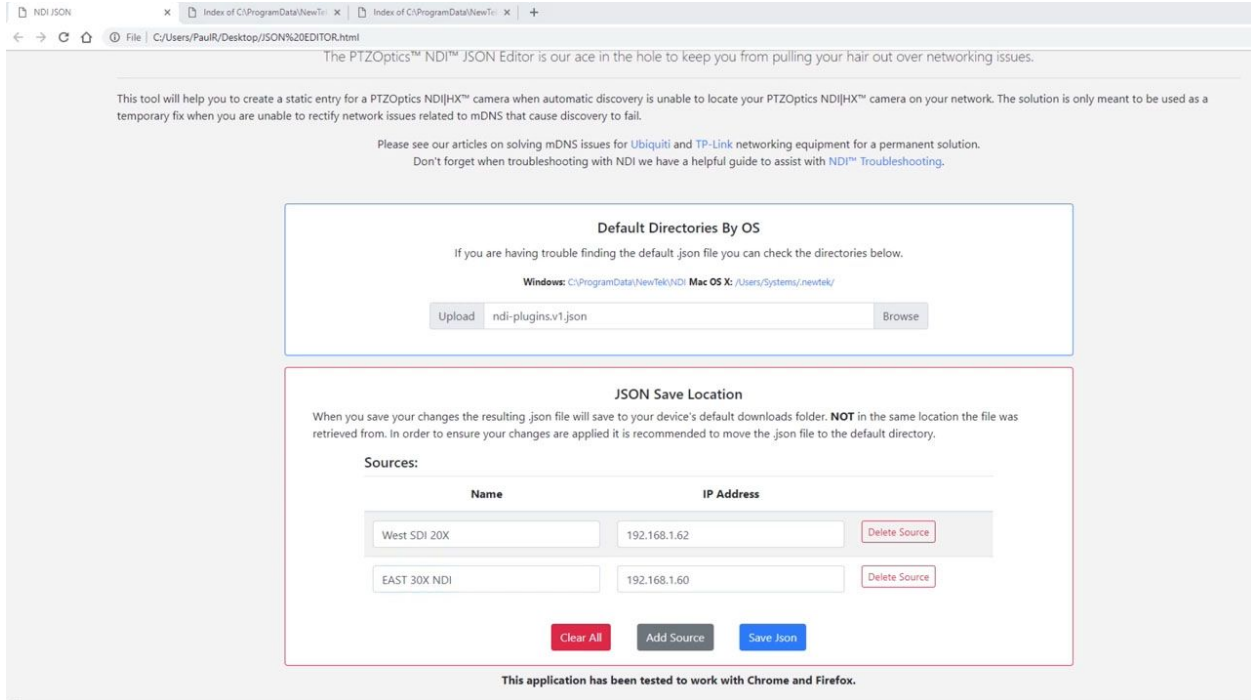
NDI JSON × Index of C:\ProgramData\NewTel × Index of C:\ProgramData\NewTel × +

File | C:/Users/PaulR/Desktop/JSON%20EDITOR.html

The PTZOptics™ NDI™ JSON Editor is our ace in the hole to keep you from pulling your hair out over networking issues.

This tool will help you to create a static entry for a PTZOptics NDI|HX™ camera when automatic discovery is unable to locate your PTZOptics NDI|HX™ camera on your network. The solution is only meant to be used as a temporary fix when you are unable to rectify network issues related to mDNS that cause discovery to fail.

Please see our articles on solving mDNS issues for Ubiquiti and TP-Link networking equipment for a permanent solution.
Don't forget when troubleshooting with NDI we have a helpful guide to assist with NDI™ Troubleshooting.

Default Directories By OS

If you are having trouble finding the default .json file you can check the directories below.

Windows: C:\ProgramData\NewTek\NDI Mac OS X: /Users/Systems/.newtek/

Upload ndi-plugins.v1.json Browse

JSON Save Location

When you save your changes the resulting .json file will save to your device's default downloads folder. NOT in the same location the file was retrieved from. In order to ensure your changes are applied it is recommended to move the .json file to the default directory.

Sources:

| Name | IP Address | |
|---|---|---|
| West SDI 20X | 192.168.1.62 | Delete Source |
| EAST 30X NDI | 192.168.1.60 | Delete Source |

Clear All Add Source Save Json

This application has been tested to work with Chrome and Firefox.